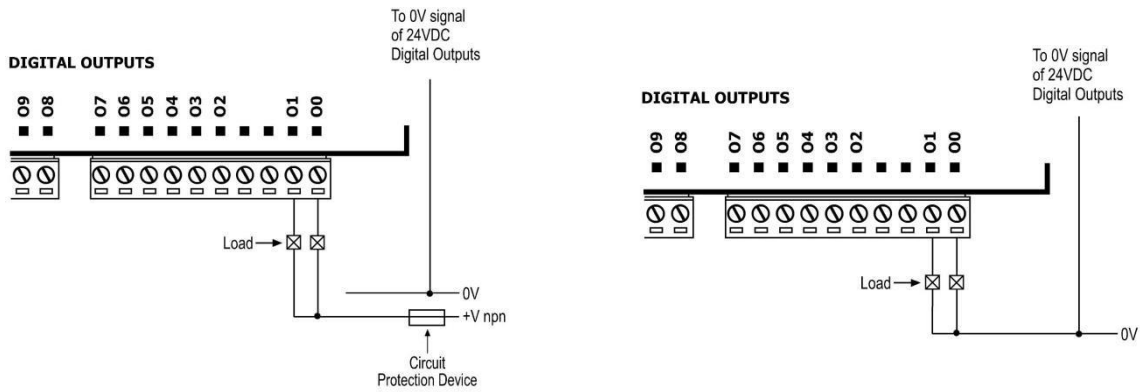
To 0V signal of 24VDC Digital Outputs

DIGITAL OUTPUTS

O9 O8 O7 O6 O5 O4 O3 O2 O1 O0

Load

0V

+V npn

Circuit Protection Device

To 0V signal of 24VDC Digital Outputs

DIGITAL OUTPUTS

O9 O8 O7 O6 O5 O4 O3 O2 O1 O0

Load

0V